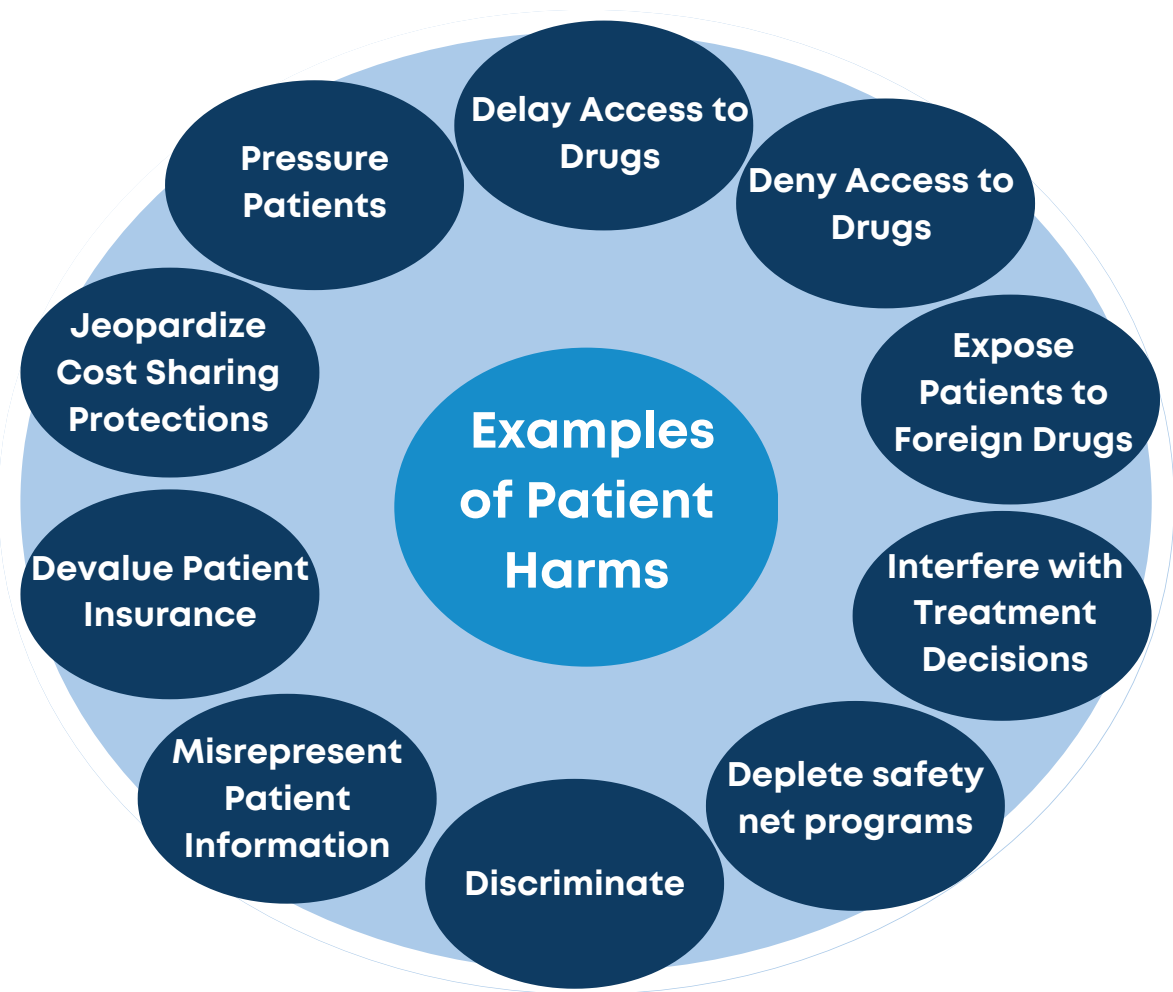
Examples of Patient Harms

Delay Access to Drugs

Deny Access to Drugs

Expose Patients to Foreign Drugs

Interfere with Treatment Decisions

Deplete safety net programs

Discriminate

Misrepresent Patient Information

Devalue Patient Insurance

Jeopardize Cost Sharing Protections

Pressure Patients